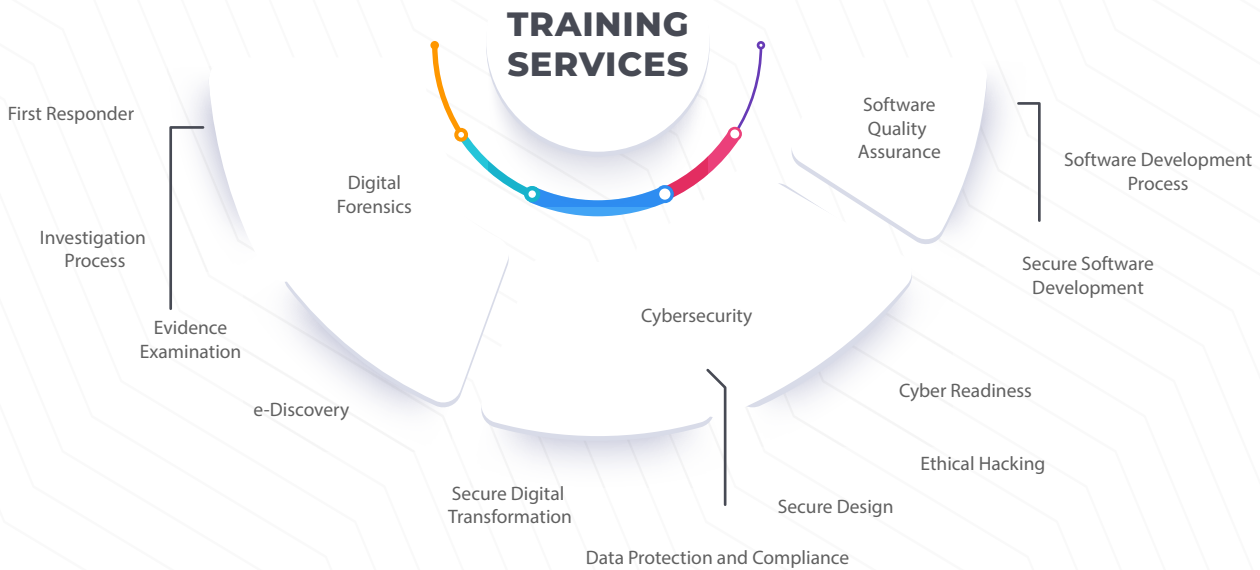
TRAINING SERVICES

Digital Forensics

First Responder

Investigation Process

Evidence Examination

e-Discovery

Software Quality Assurance

Software Development Process

Secure Software Development

Cybersecurity

Cyber Readiness

Ethical Hacking

Secure Design

Secure Digital Transformation

Data Protection and Compliance